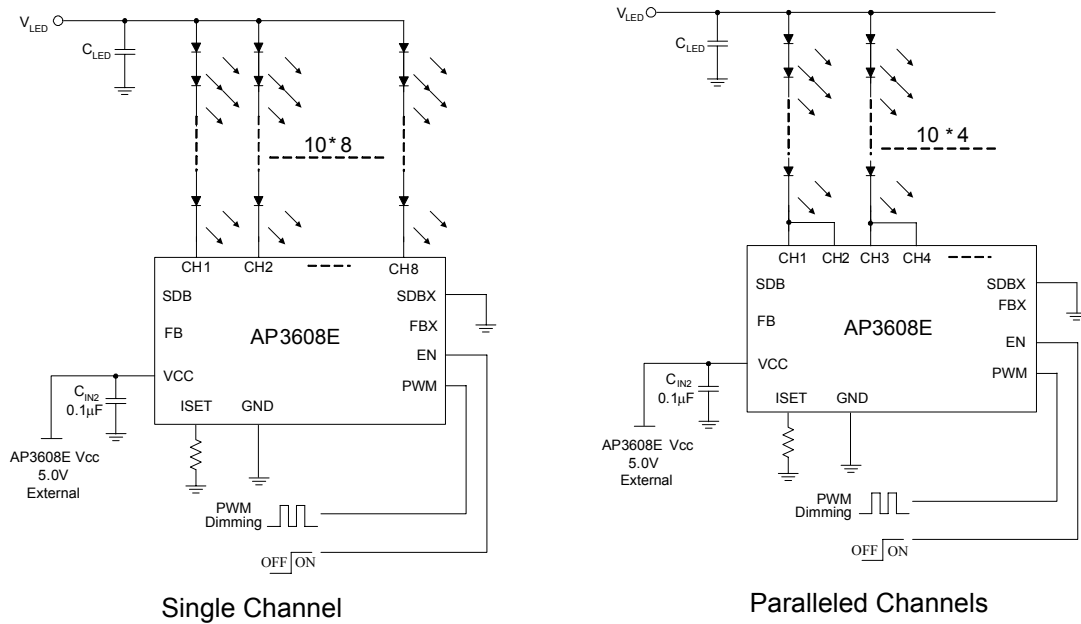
$V_{LED}$

$C_{LED}$

10 * 8

CH1 CH2 CH8

SDB

FB

AP3608E

VCC

ISET GND

SDBX

FBX

EN

PWM

$C_{IN2}$
0.1μF

AP3608E Vcc
5.0V
External

PWM
Dimming

OFF ON

Single Channel

$V_{LED}$

$C_{LED}$

10 * 4

CH1 CH2 CH3 CH4

SDB

FB

AP3608E

VCC

ISET GND

SDBX

FBX

EN

PWM

$C_{IN2}$
0.1μF

AP3608E Vcc
5.0V
External

PWM
Dimming

OFF ON

Paralleled Channels